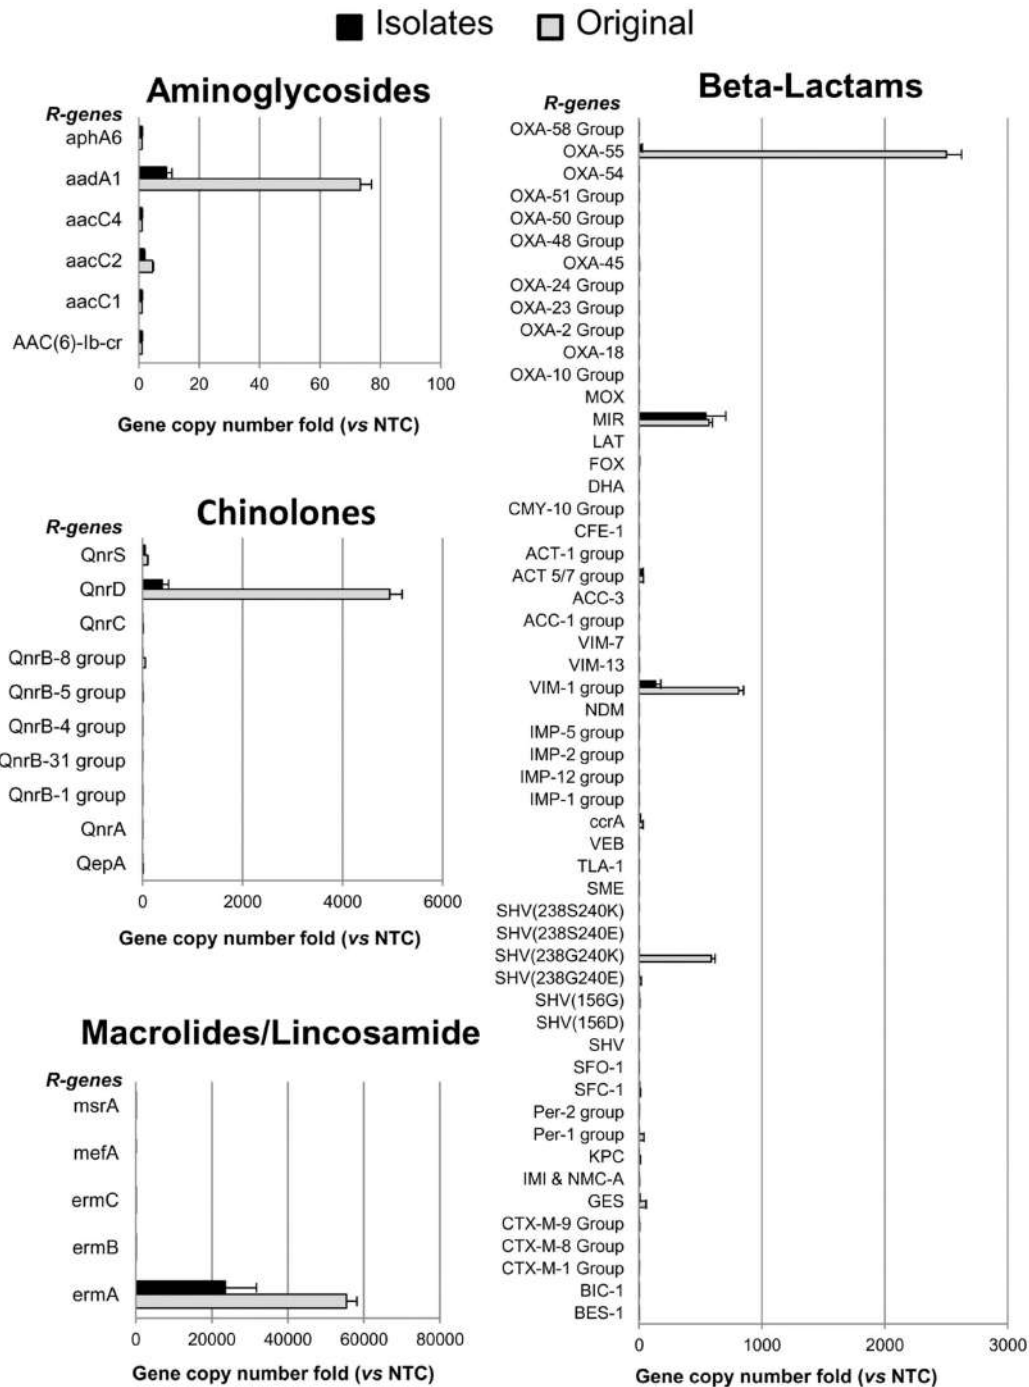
Isolates Original

Aminoglycosides

R-genes
aphA6
aadA1
aacC4
aacC2
aacC1
AAC(6)-Ib-cr

0 20 40 60 80 100

Gene copy number fold (vs NTC)

Chinolones

R-genes
QnrS
QnrD
QnrC
QnrB-8 group
QnrB-5 group
QnrB-4 group
QnrB-31 group
QnrB-1 group
QnrA
QepA

0 2000 4000 6000

Gene copy number fold (vs NTC)

Macrolides/Lincosamide

R-genes
msrA
mefA
ermC
ermB
ermA

0 20000 40000 60000 80000

Gene copy number fold (vs NTC)

Beta-Lactams

R-genes
OXA-58 Group
OXA-55
OXA-54
OXA-51 Group
OXA-50 Group
OXA-48 Group
OXA-45
OXA-24 Group
OXA-23 Group
OXA-2 Group
OXA-18
OXA-10 Group
MOX
MIR
LAT
FOX
DHA
CMY-10 Group
CFE-1
ACT-1 group
ACT 5/7 group
ACC-3
ACC-1 group
VIM-7
VIM-13
VIM-1 group
NDM
IMP-5 group
IMP-2 group
IMP-12 group
IMP-1 group
ccrA
VEB
TLA-1
SME
SHV(238S240K)
SHV(238S240E)
SHV(238G240K)
SHV(238G240E)
SHV(156G)
SHV(156D)
SHV
SFO-1
SFC-1
Per-2 group
Per-1 group
KPC
IMI & NMC-A
GES
CTX-M-9 Group
CTX-M-8 Group
CTX-M-1 Group
BIC-1
BES-1

0 1000 2000 3000

Gene copy number fold (vs NTC)